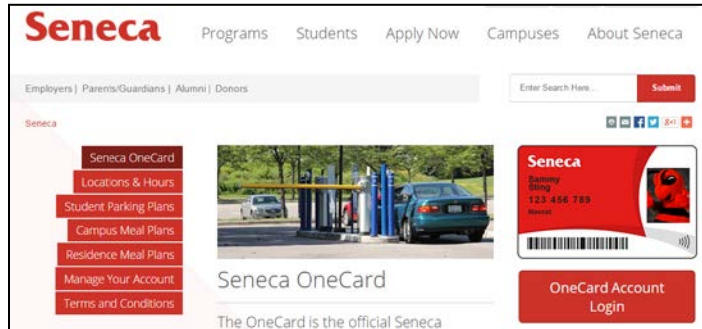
Seneca

Programs Students Apply Now Campuses About Seneca

Employers | Parents/Guardians | Alumni | Donors

Enter Search Here...

Submit

Seneca

Seneca OneCard
Locations & Hours
Student Parking Plans
Campus Meal Plans
Residence Meal Plans
Manage Your Account
Terms and Conditions

Seneca
Sammy
Sting
123 456 789
Mascot

Seneca OneCard

The OneCard is the official Seneca

OneCard Account Login